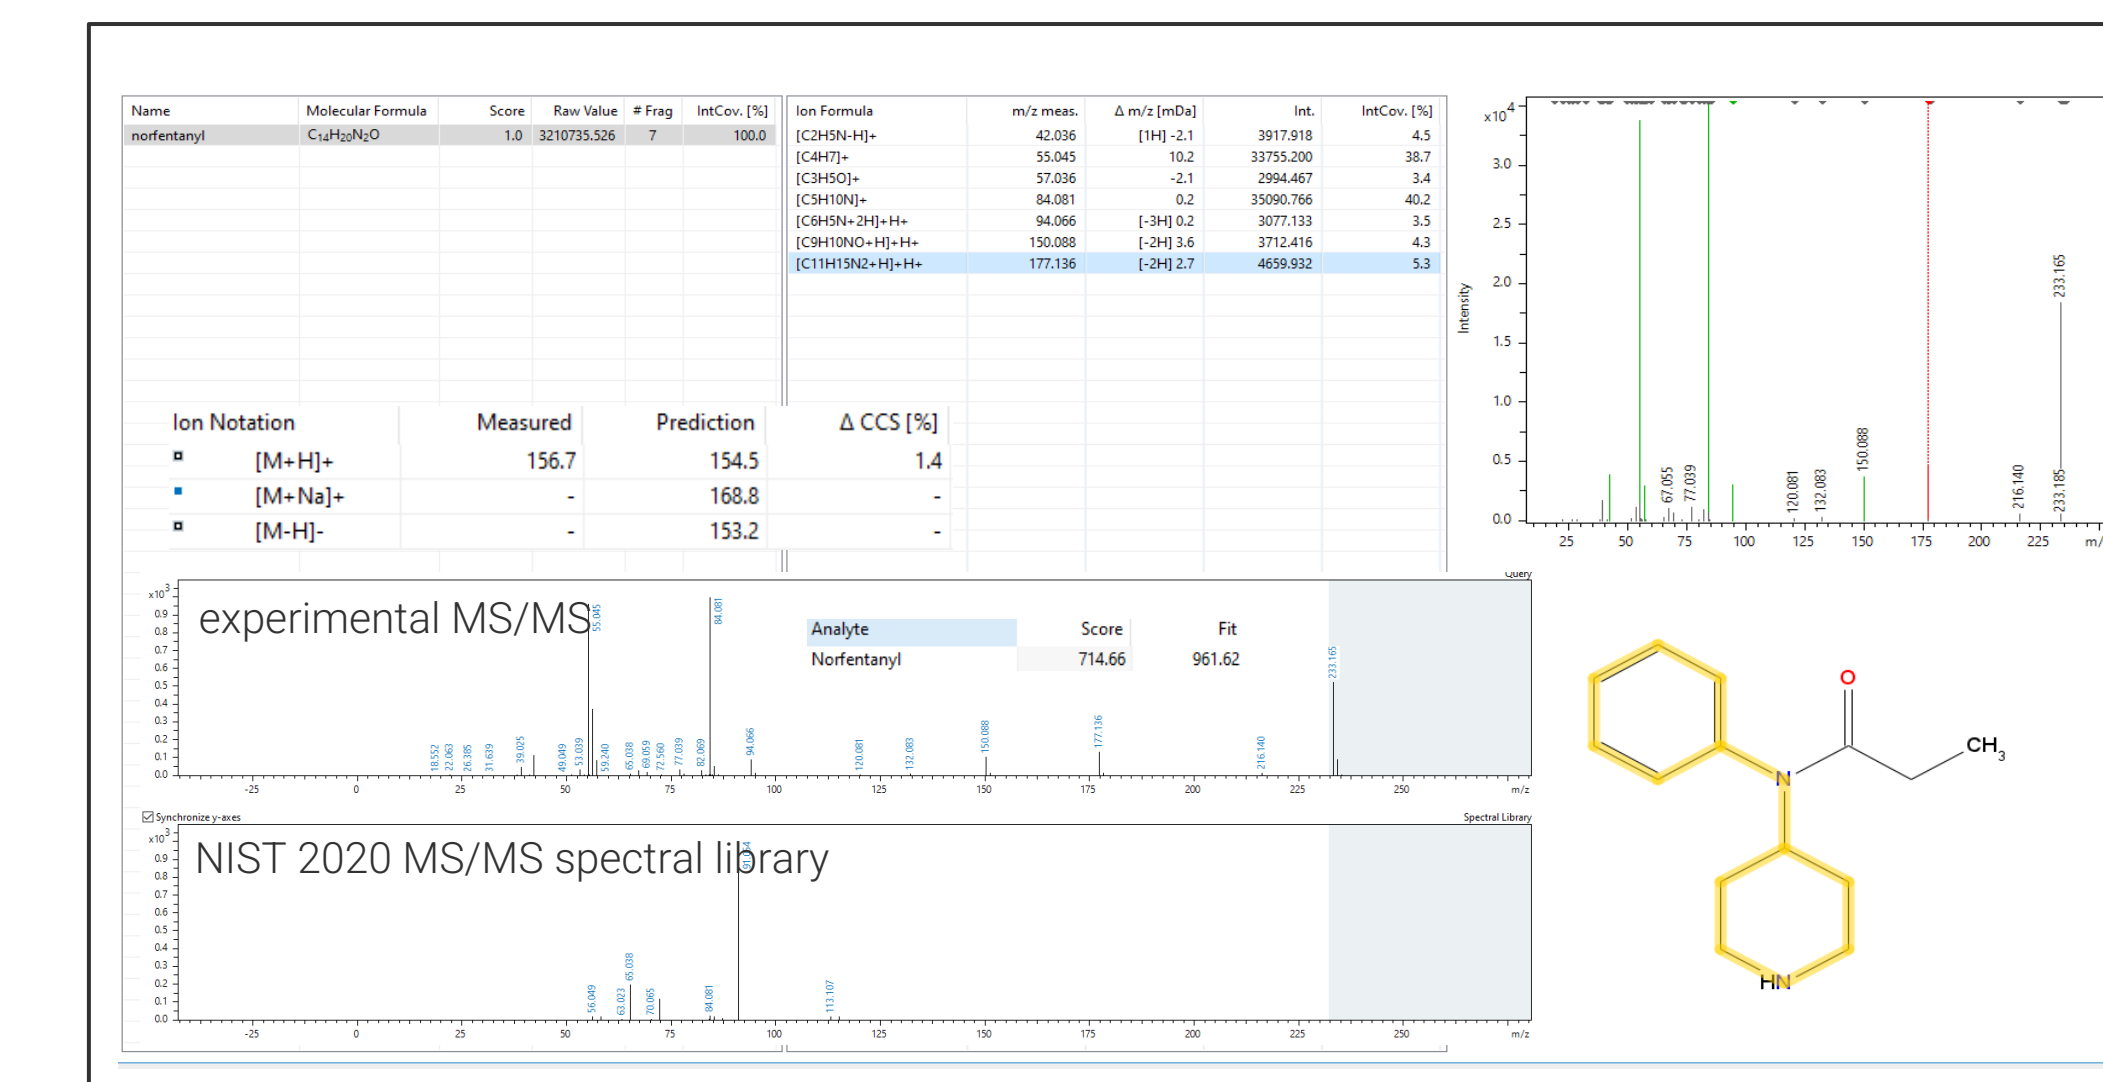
| Name | Molecular Formula | Score | Raw Value | # Frag | IntCov. [%] |
|---|---|---|---|---|---|
| norfentanyl | $C_{14}H_{20}N_2O$ | 1.0 | 3210735.526 | 7 | 100.0 |

| Ion Formula | m/z meas. | Δ m/z [mDa] | Int. | IntCov. [%] |
|---|---|---|---|---|
| [C2H5N-H]+ | 42.036 | [1H] -2.1 | 3917.918 | 4.5 |
| [C4H7]+ | 55.045 | 10.2 | 33755.200 | 38.7 |
| [C3H5O]+ | 57.036 | -2.1 | 2994.467 | 3.4 |
| [C5H10N]+ | 84.081 | 0.2 | 35090.766 | 40.2 |
| [C6H5N+2H]+H+ | 94.066 | [-3H] 0.2 | 3077.133 | 3.5 |
| [C9H10NO+H]+H+ | 150.088 | [-2H] 3.6 | 3712.416 | 4.3 |
| [C11H15N2+H]+H+ | 177.136 | [-2H] 2.7 | 4659.932 | 5.3 |

| Ion Notation | Measured | Prediction | Δ CCS [%] |
|---|---|---|---|
| [M+H]+ | 156.7 | 154.5 | 1.4 |
| [M+Na]+ | - | 168.8 | - |
| [M-H]- | - | 153.2 | - |

$x10^4$
3.0
2.5
2.0
1.5
1.0
0.5
0.0
Intensity
67.055 77.039 120.081 132.083 150.088 216.140 233.185 233.165
25 50 75 100 125 150 175 200 225 m/

Query
$x10^3$
0.9 0.8 0.7 0.6 0.5 0.4 0.3 0.2 0.1 0.0
experimental MS/MS
55.045 84.081
18.552 22.063 26.385 31.639 39.025 49.049 53.039 59.240 65.038 69.059 72.560 77.039 82.069 94.066 120.081 132.083 150.088 177.136 216.140 233.165

| Analyte | Score | Fit |
|---|---|---|
| Norfentanyl | 714.66 | 961.62 |

-25 0 25 50 75 100 125 150 175 200 225 250 m/z

Synchronize y-axes
Spectral Library
$x10^3$
0.9 0.8 0.7 0.6 0.5 0.4 0.3 0.2 0.1 0.0
NIST 2020 MS/MS spectral library
56.049 63.023 65.038 70.065 84.081 91.054 113.107
-25 0 25 50 75 100 125 150 175 200 225 250 m/z

O
$CH_3$
N
HN